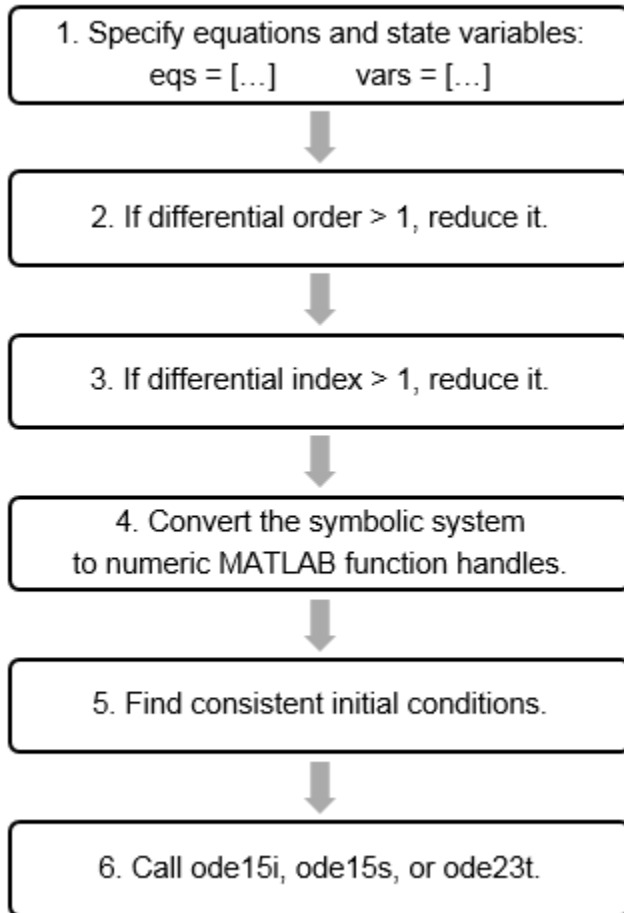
1. Specify equations and state variables:
eqs = […]  vars = […]

2. If differential order > 1, reduce it.

3. If differential index > 1, reduce it.

4. Convert the symbolic system to numeric MATLAB function handles.

5. Find consistent initial conditions.

6. Call ode15i, ode15s, or ode23t.